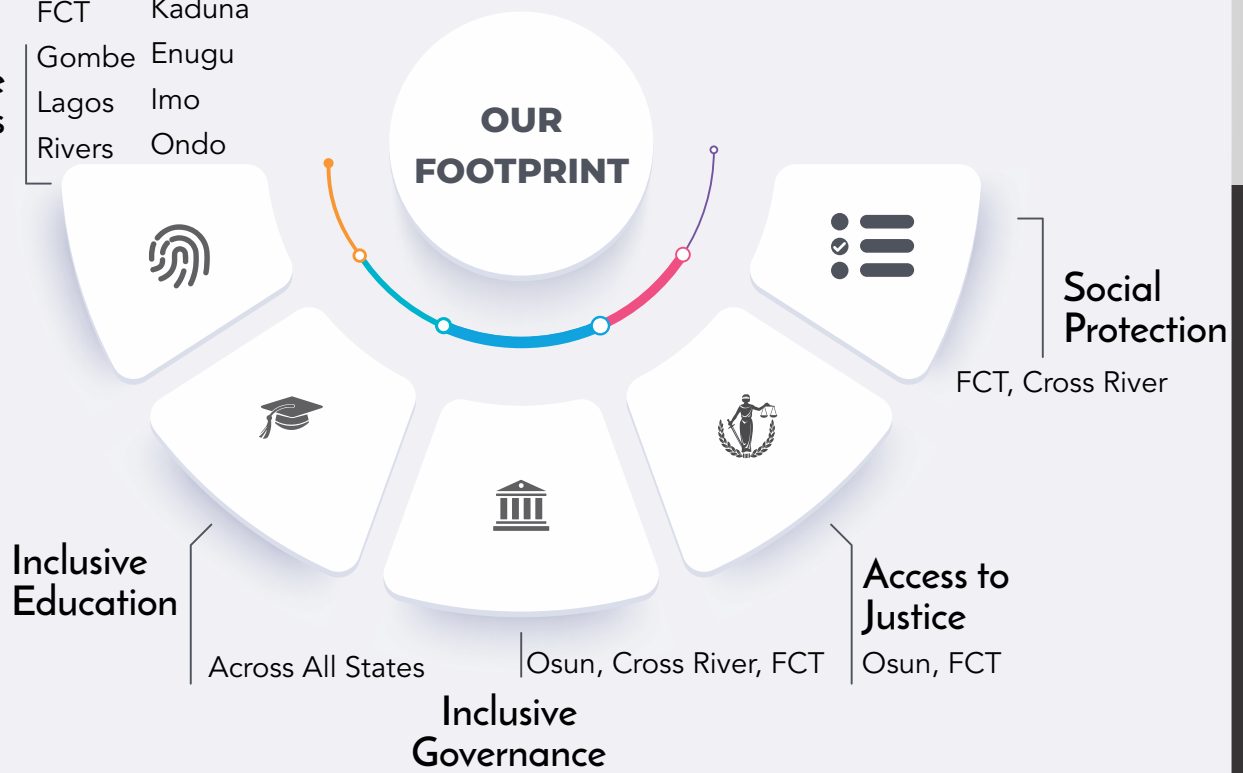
FCT Kaduna
Gombe Enugu
Lagos Imo
Rivers Ondo

OUR FOOTPRINT

Social Protection
FCT, Cross River

Inclusive Education
Across All States

Osun, Cross River, FCT
Inclusive Governance

Access to Justice
Osun, FCT